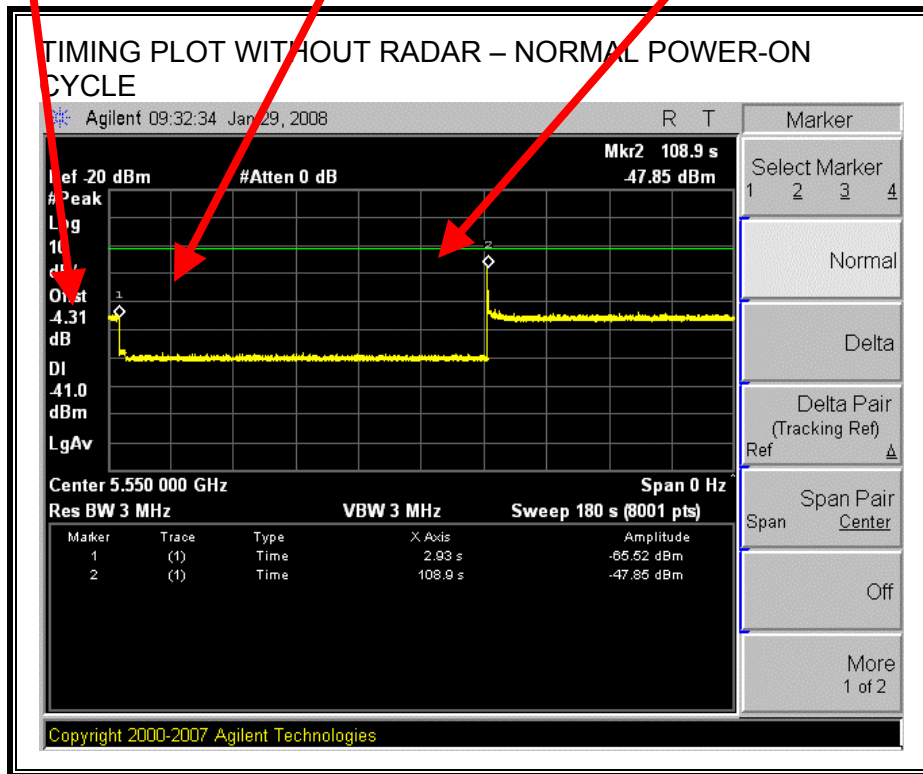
TIMING PLOT WITHOUT RADAR – NORMAL POWER-ON CYCLE

Agilent 09:32:34 Jan 29, 2008

R T

Marker

Mkr2 108.9 s

-47.85 dBm

Ref -20 dBm

#Atten 0 dB

#Peak

Log

10

dB/

Offst

-4.31

dB

Dl

-41.0

dBm

LgAv

1

2

Center 5.550 000 GHz

Span 0 Hz

Res BW 3 MHz

VBW 3 MHz

Sweep 180 s (8001 pts)

| Marker | Trace | Type | X Axis | Amplitude |
|---|---|---|---|---|
| 1 | (1) | Time | 2.93 s | -65.52 dBm |
| 2 | (1) | Time | 108.9 s | -47.85 dBm |

Select Marker
1 2 3 4

Normal

Delta

Delta Pair
(Tracking Ref)
Ref Δ

Span Pair
Span Center

Off

More
1 of 2

Copyright 2000-2007 Agilent Technologies